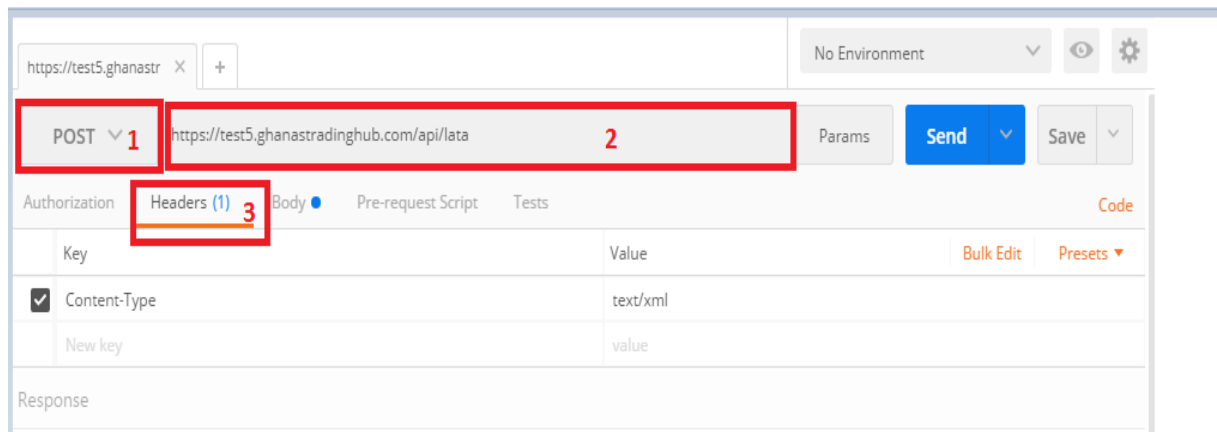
https://test5.ghanastr ×  +

No Environment

POST 1  https://test5.ghanastradinghub.com/api/lata 2  Params  Send  Save

Authorization  Headers (1) 3  Body  Pre-request Script  Tests  Code

| | Key | Value | Bulk Edit  Presets ▾ |
|---|---|---|---|
| ✓ | Content-Type | text/xml | |
| | New key | value | |

Response